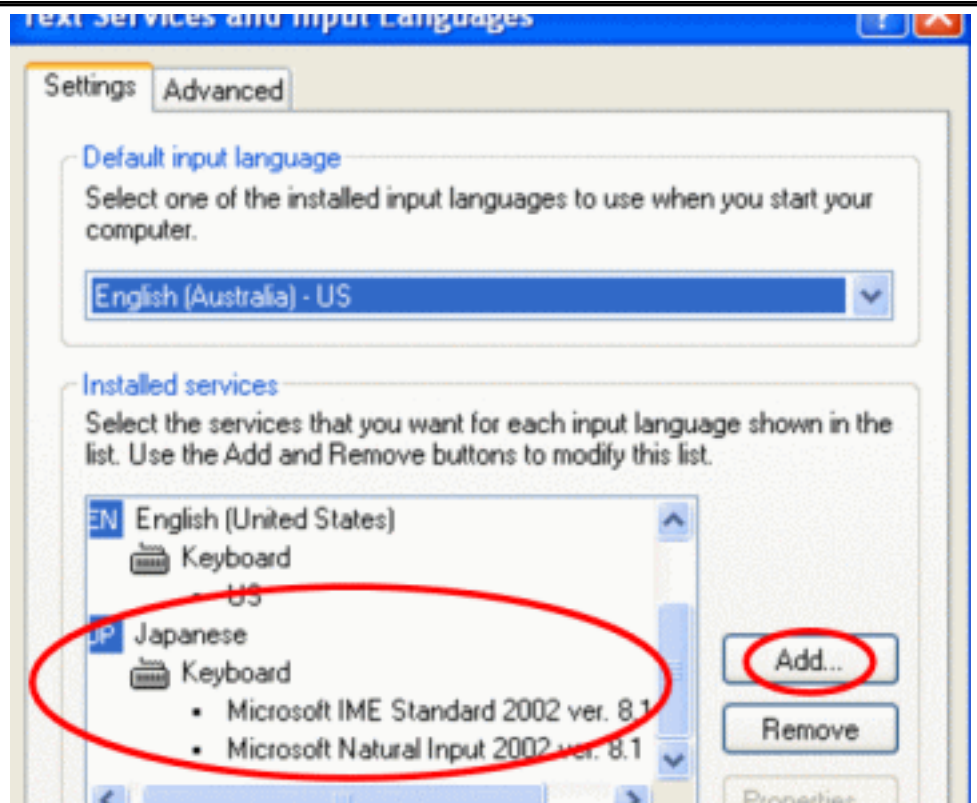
Text Services and Input Languages

Settings | Advanced

Default input language

Select one of the installed input languages to use when you start your computer.

English (Australia) - US

Installed services

Select the services that you want for each input language shown in the list. Use the Add and Remove buttons to modify this list.

EN English (United States)
Keyboard
• US
JP Japanese
Keyboard
• Microsoft IME Standard 2002 ver. 8.1
• Microsoft Natural Input 2002 ver. 8.1

Add...

Remove

Properties